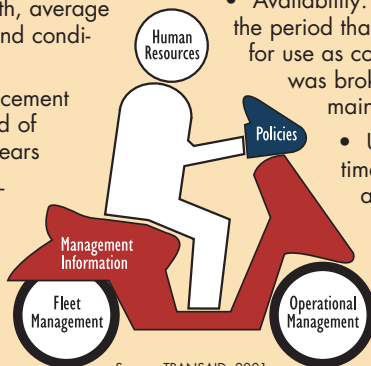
th, average
nd condi-

cement
d of
ears

Human Resources

Policies

Management Information

Fleet Management

Operational Management

• Availability:
the period tha
for use as co
was brok
main

• U
tim
a

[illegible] TRANSAID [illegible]